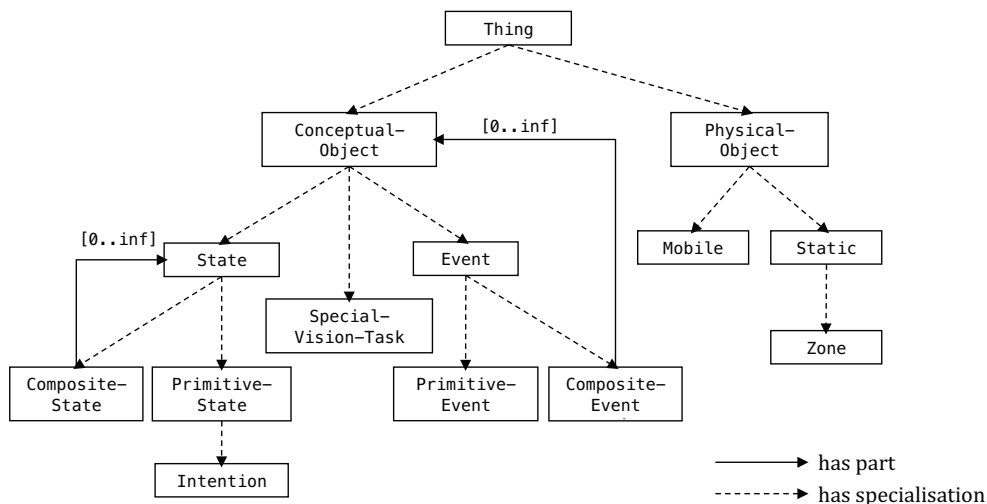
Thing

Conceptual-Object

[0..inf]

Physical-Object

[0..inf]

State

Event

Mobile

Static

Special-Vision-Task

Zone

Composite-State

Primitive-State

Primitive-Event

Composite-Event

Intention

has part

has specialisation